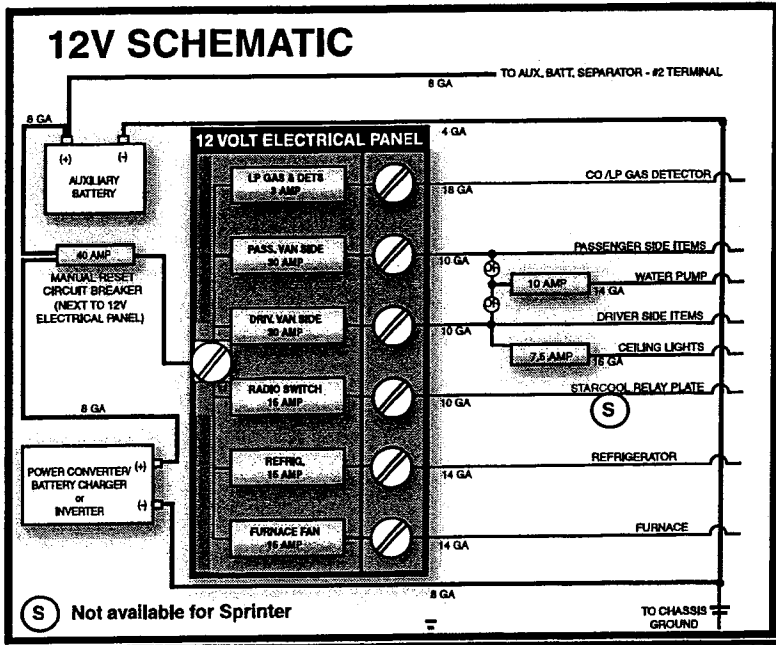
12V SCHEMATIC

TO AUX. BATT. SEPARATOR - #2 TERMINAL

8 GA

8 GA

(+) (-)

AUXILIARY BATTERY

40 AMP

MANUAL RESET CIRCUIT BREAKER (NEXT TO 12V ELECTRICAL PANEL)

8 GA

POWER CONVERTER/ BATTERY CHARGER or INVERTER

(+)

(-)

12 VOLT ELECTRICAL PANEL

LP GAS & DETS 3 AMP

PASS. VAN SIDE 30 AMP

DRIV. VAN SIDE 30 AMP

RADIO SWITCH 15 AMP

REFRIG. 15 AMP

FURNACE FAN 15 AMP

4 GA

18 GA

10 GA

10 GA

10 GA

14 GA

14 GA

8 GA

CO /LP GAS DETECTOR

PASSENGER SIDE ITEMS

OR

OR

10 AMP

14 GA

WATER PUMP

DRIVER SIDE ITEMS

7.5 AMP

16 GA

CEILING LIGHTS

STARCOOL RELAY PLATE

S

REFRIGERATOR

FURNACE

TO CHASSIS GROUND

S Not available for Sprinter